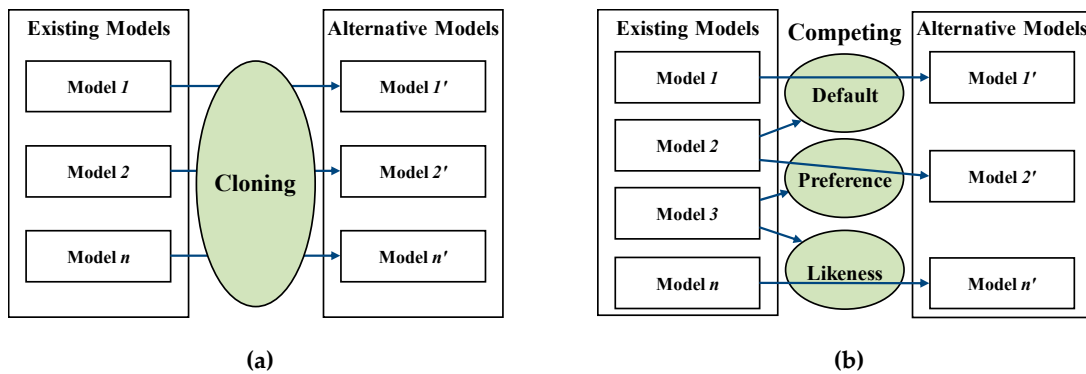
Existing Models

Model *1*

Model *2*

Model *n*

Cloning

Alternative Models

Model *1′*

Model *2′*

Model *n′*

(a)

Existing Models

Model *1*

Model *2*

Model *3*

Model *n*

Competing

Default

Preference

Likeness

Alternative Models

Model *1′*

Model *2′*

Model *n′*

(b)